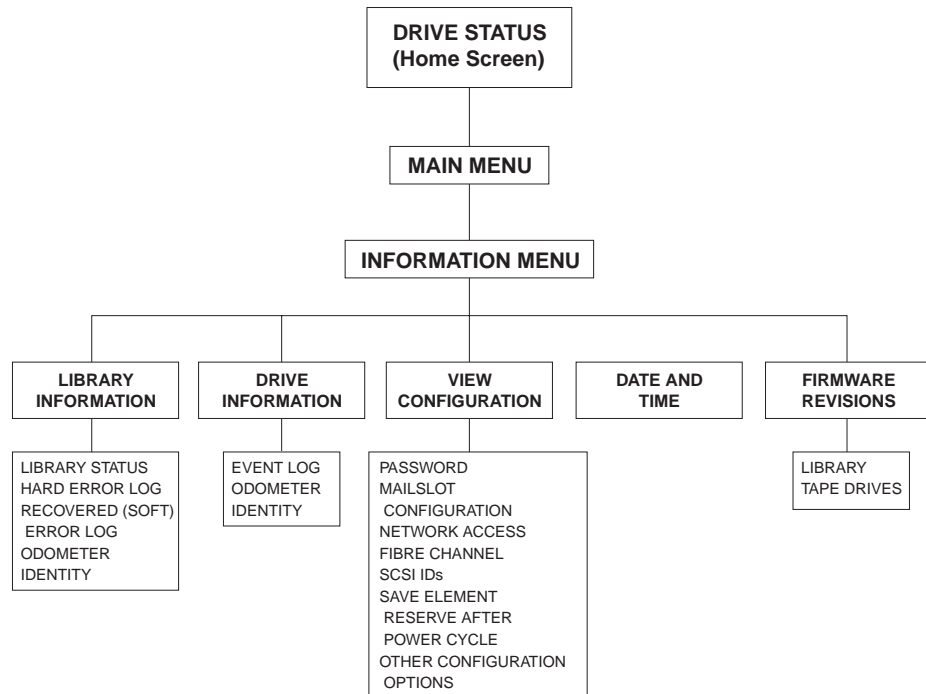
DRIVE STATUS
(Home Screen)

MAIN MENU

INFORMATION MENU

LIBRARY INFORMATION

DRIVE INFORMATION

VIEW CONFIGURATION

DATE AND TIME

FIRMWARE REVISIONS

LIBRARY STATUS
HARD ERROR LOG
RECOVERED (SOFT) ERROR LOG
ODOMETER
IDENTITY

EVENT LOG
ODOMETER
IDENTITY

PASSWORD
MAILSLOT CONFIGURATION
NETWORK ACCESS
FIBRE CHANNEL
SCSI IDs
SAVE ELEMENT RESERVE AFTER POWER CYCLE
OTHER CONFIGURATION OPTIONS

LIBRARY
TAPE DRIVES